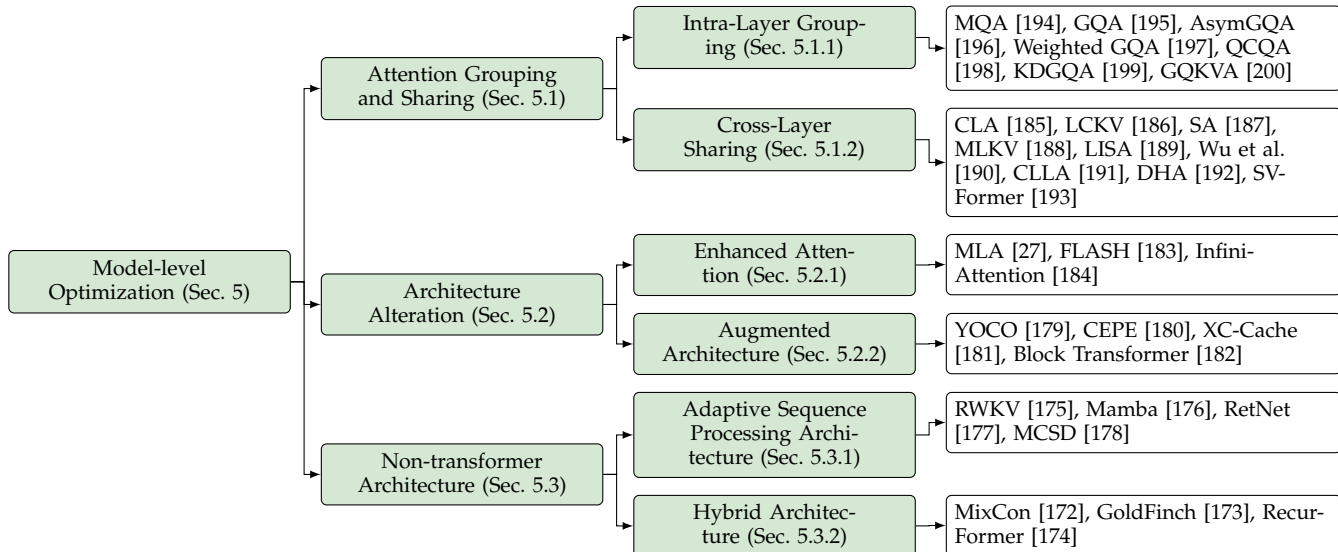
Model-level Optimization (Sec. 5)

Attention Grouping and Sharing (Sec. 5.1)

Intra-Layer Grouping (Sec. 5.1.1)

MQA [194], GQA [195], AsymGQA [196], Weighted GQA [197], QCQA [198], KDGQA [199], GQKVA [200]

Cross-Layer Sharing (Sec. 5.1.2)

CLA [185], LCKV [186], SA [187], MLKV [188], LISA [189], Wu et al. [190], CLLA [191], DHA [192], SVFormer [193]

Architecture Alteration (Sec. 5.2)

Enhanced Attention (Sec. 5.2.1)

MLA [27], FLASH [183], Infini-Attention [184]

Augmented Architecture (Sec. 5.2.2)

YOCO [179], CEPE [180], XC-Cache [181], Block Transformer [182]

Non-transformer Architecture (Sec. 5.3)

Adaptive Sequence Processing Architecture (Sec. 5.3.1)

RWKV [175], Mamba [176], RetNet [177], MCSD [178]

Hybrid Architecture (Sec. 5.3.2)

MixCon [172], GoldFinch [173], RecurFormer [174]